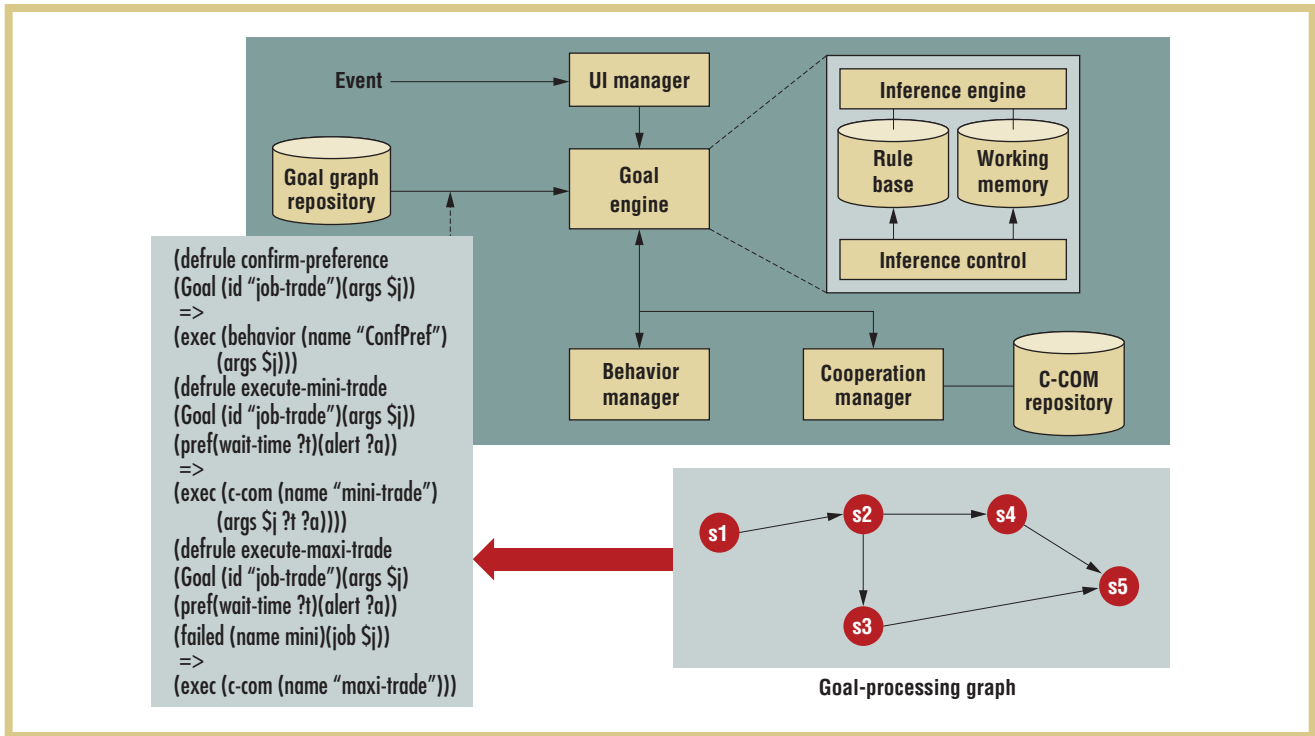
Event

UI manager

Goal graph repository

Goal engine

Inference engine

Rule base

Working memory

Inference control

Behavior manager

Cooperation manager

C-COM repository

(defrule confirm-preference
(Goal (id “job-trade”)(args $j))
=>
(exec (behavior (name “ConfPref”)
(args $j)))
(defrule execute-mini-trade
(Goal (id “job-trade”)(args $j))
(pref(wait-time ?t)(alert ?a))
=>
(exec (c-com (name “mini-trade”)
(args $j ?t ?a))))
(defrule execute-maxi-trade
(Goal (id “job-trade”)(args $j)
(pref(wait-time ?t)(alert ?a))
(failed (name mini)(job $j))
=>
(exec (c-com (name “maxi-trade”)))

s1

s2

s4

s5

s3

Goal-processing graph